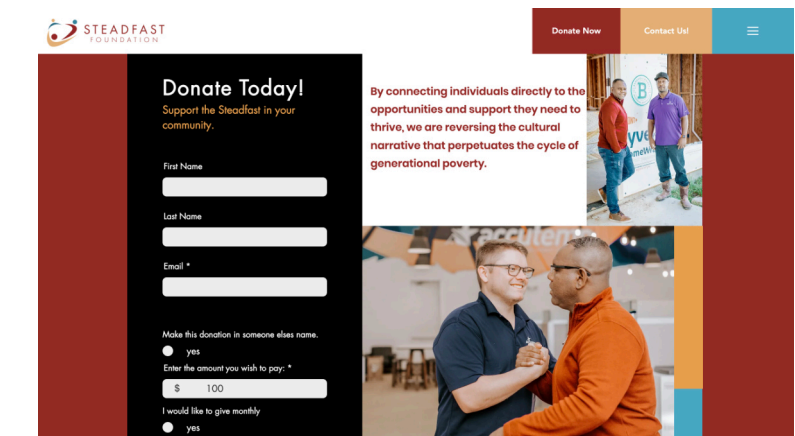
STEADFAST
FOUNDATION

Donate Now

Contact Us!

Donate Today!

Support the Steadfast in your community.

First Name

Last Name

Email *

Make this donation in someone elses name.

yes

Enter the amount you wish to pay: *

$ 100

I would like to give monthly

yes

By connecting individuals directly to the opportunities and support they need to thrive, we are reversing the cultural narrative that perpetuates the cycle of generational poverty.